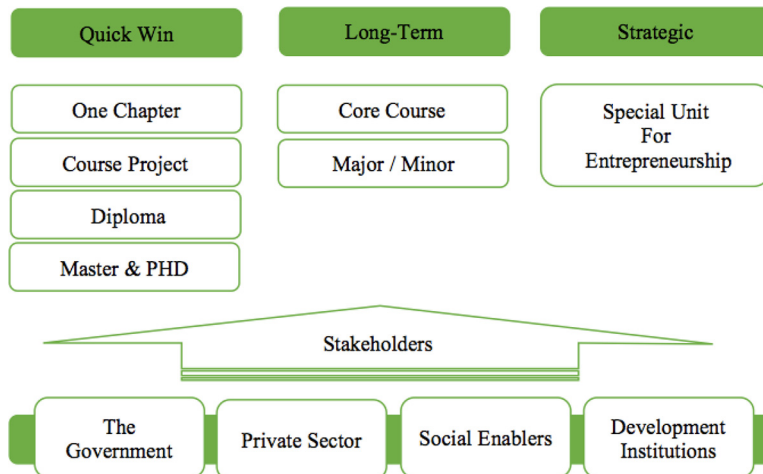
Quick Win

One Chapter

Course Project

Diploma

Master & PHD

Long-Term

Core Course

Major / Minor

Strategic

Special Unit For Entrepreneurship

Stakeholders

The Government

Private Sector

Social Enablers

Development Institutions